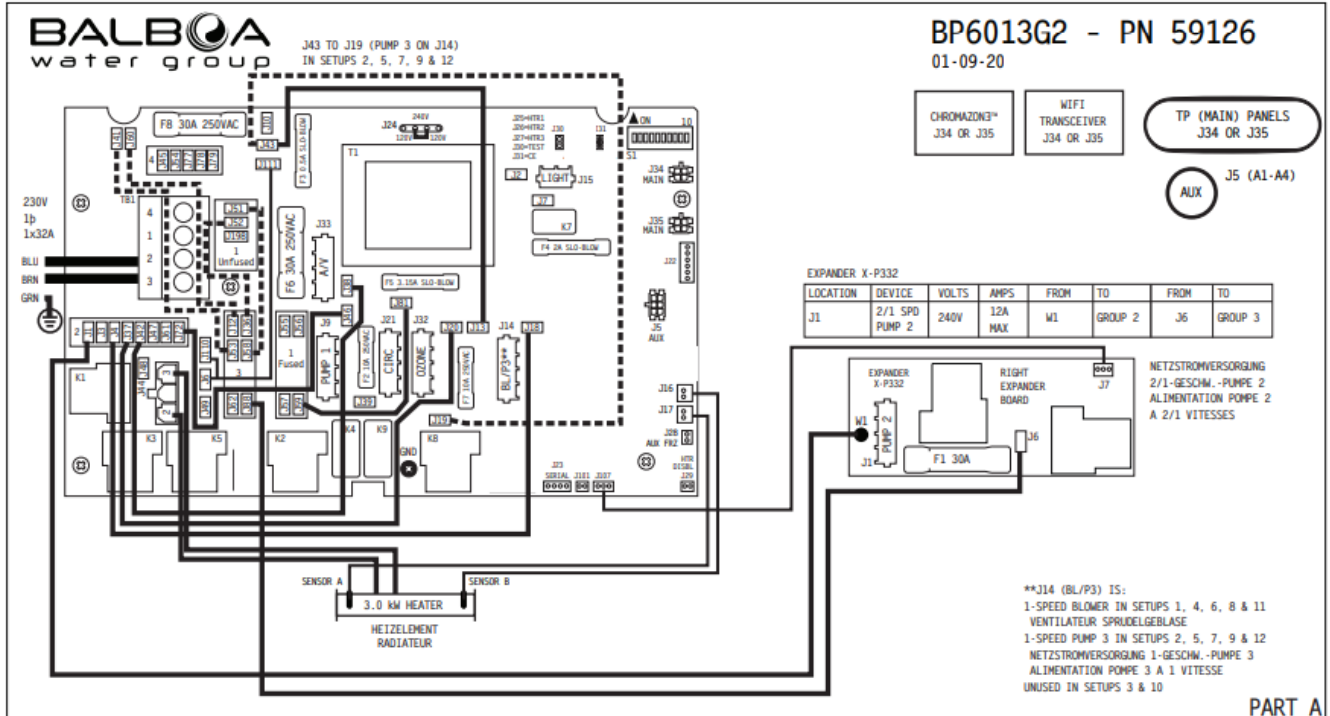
BALBOA water group

J43 TO J19 (PUMP 3 ON J14)
IN SETUPS 2, 5, 7, 9 & 12

BP6013G2 - PN 59126
01-09-20

CHROMAZON3™
J34 OR J35

WIFI
TRANSCEIVER
J34 OR J35

TP (MAIN) PANELS
J34 OR J35

AUX

J5 (A1-A4)

F8 30A 250VAC
J41 J60
J43 J102
J24 240V 120V 120V
J111
F3 0.5A SLO-BLOW
T1
J25=HTR1 J26=HTR2 J27=HTR3 J30=TEST J31=CE
J30 J31
ON 10
S1
J2
LIGHT J15
J7
K7
F4 2A SLO-BLOW
J34 MAIN
J35 MAIN
J22

230V
1þ
1x32A
TB1
4
1
2
3
BLU
BRN
GRN
J51
J52
J108
1
Unfused
F6 30A 250VAC
J33
A/V
J38
F5 3.15A SLO-BLOW
J81
J9
PUMP 1
J21
CIRC
J32
OZONE
J20
J13
J14
BL/P3**
J18
F2 10A 250VAC
F7 10A 250VAC
J5
AUX
1
Fused
J19
J16
J17
J28 AUX FRZ
J23 SERIAL J101 J107
J29 HTR DISBL
GND
K1 K3 K5 K2 K4 K9 K8
2
3

EXPANDER X-P332

| LOCATION | DEVICE | VOLTS | AMPS | FROM | TO | FROM | TO |
|---|---|---|---|---|---|---|---|
| J1 | 2/1 SPD PUMP 2 | 240V | 12A MAX | W1 | GROUP 2 | J6 | GROUP 3 |

EXPANDER
X-P332
PUMP 2
W1
J1
RIGHT
EXPANDER
BOARD
J7
F1 30A
J6

NETZSTROMVERSORGUNG
2/1-GESCHW.-PUMPE 2
ALIMENTATION POMPE 2
A 2/1 VITESSES

SENSOR A
SENSOR B
3.0 kW HEATER
HEIZELEMENT
RADIATEUR

**J14 (BL/P3) IS:
1-SPEED BLOWER IN SETUPS 1, 4, 6, 8 & 11
VENTILATEUR SPRUDELGEBLASE
1-SPEED PUMP 3 IN SETUPS 2, 5, 7, 9 & 12
NETZSTROMVERSORGUNG 1-GESCHW.-PUMPE 3
ALIMENTATION POMPE 3 A 1 VITESSE
UNUSED IN SETUPS 3 & 10

PART A